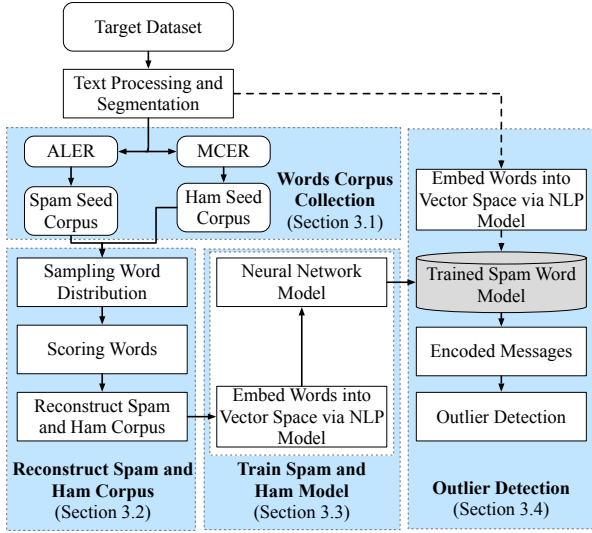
Target Dataset

Text Processing and Segmentation

ALER

MCER

Spam Seed Corpus

Ham Seed Corpus

**Words Corpus Collection**
(Section 3.1)

Embed Words into Vector Space via NLP Model

Trained Spam Word Model

Encoded Messages

Outlier Detection

**Outlier Detection**
(Section 3.4)

Sampling Word Distribution

Scoring Words

Reconstruct Spam and Ham Corpus

**Reconstruct Spam and Ham Corpus**
(Section 3.2)

Neural Network Model

Embed Words into Vector Space via NLP Model

**Train Spam and Ham Model**
(Section 3.3)